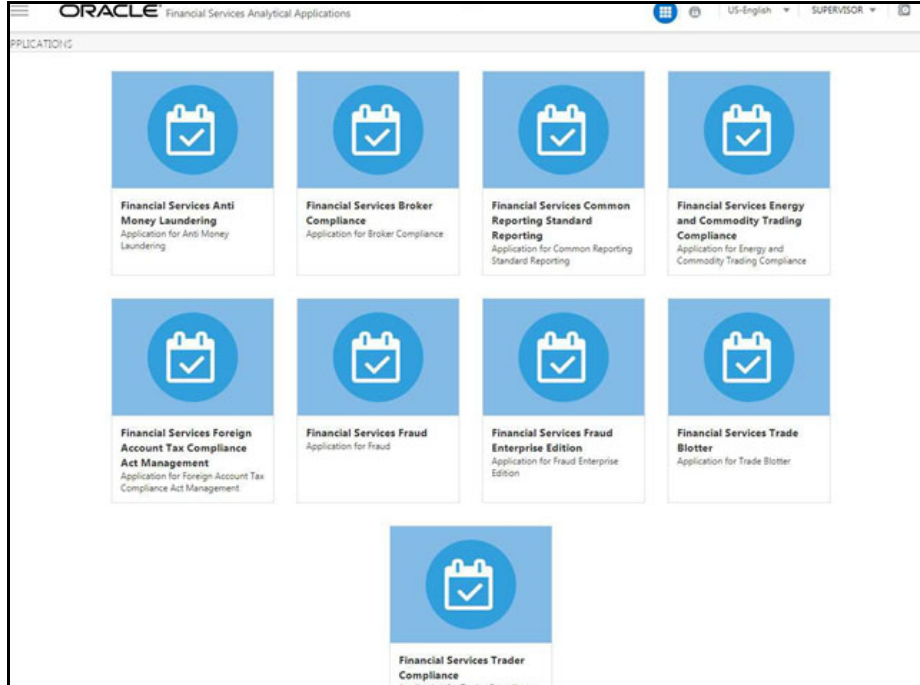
ORACLE Financial Services Analytical Applications

US-English SUPERVISOR

PPLICATIONS

Financial Services Anti Money Laundering
Application for Anti Money Laundering

Financial Services Broker Compliance
Application for Broker Compliance

Financial Services Common Reporting Standard Reporting
Application for Common Reporting Standard Reporting

Financial Services Energy and Commodity Trading Compliance
Application for Energy and Commodity Trading Compliance

Financial Services Foreign Account Tax Compliance Act Management
Application for Foreign Account Tax Compliance Act Management

Financial Services Fraud
Application for Fraud

Financial Services Fraud Enterprise Edition
Application for Fraud Enterprise Edition

Financial Services Trade Blotter
Application for Trade Blotter

Financial Services Trader Compliance
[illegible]